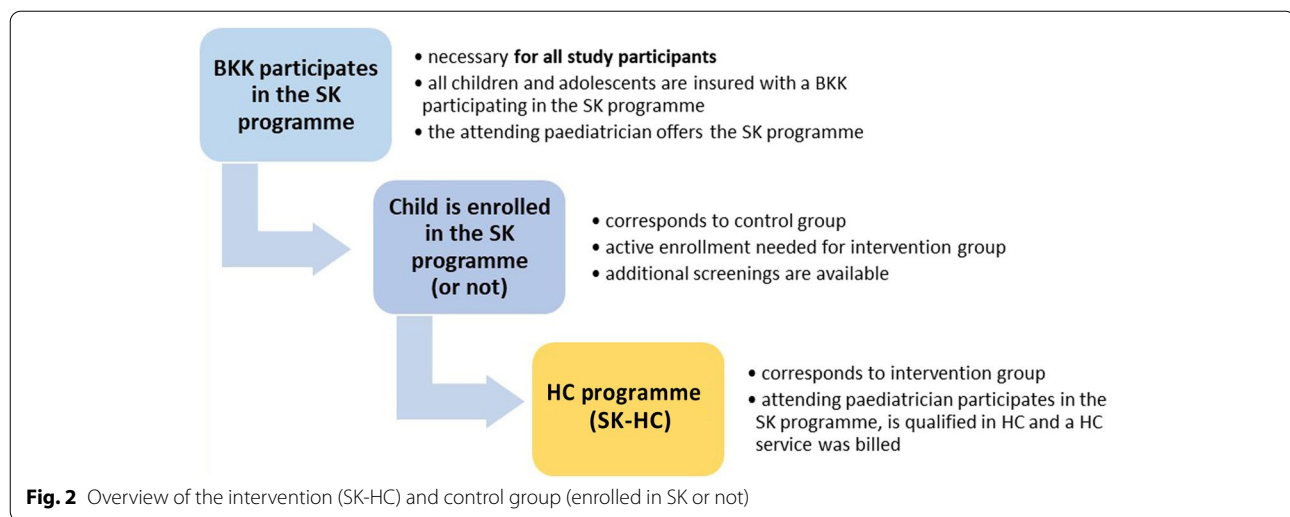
BKK participates in the SK programme

• necessary **for all study participants**
• all children and adolescents are insured with a BKK participating in the SK programme
• the attending paediatrician offers the SK programme

Child is enrolled in the SK programme (or not)

• corresponds to control group
• active enrollment needed for intervention group
• additional screenings are available

HC programme (SK-HC)

• corresponds to intervention group
• attending paediatrician participates in the SK programme, is qualified in HC and a HC service was billed

**Fig. 2** Overview of the intervention (SK-HC) and control group (enrolled in SK or not)